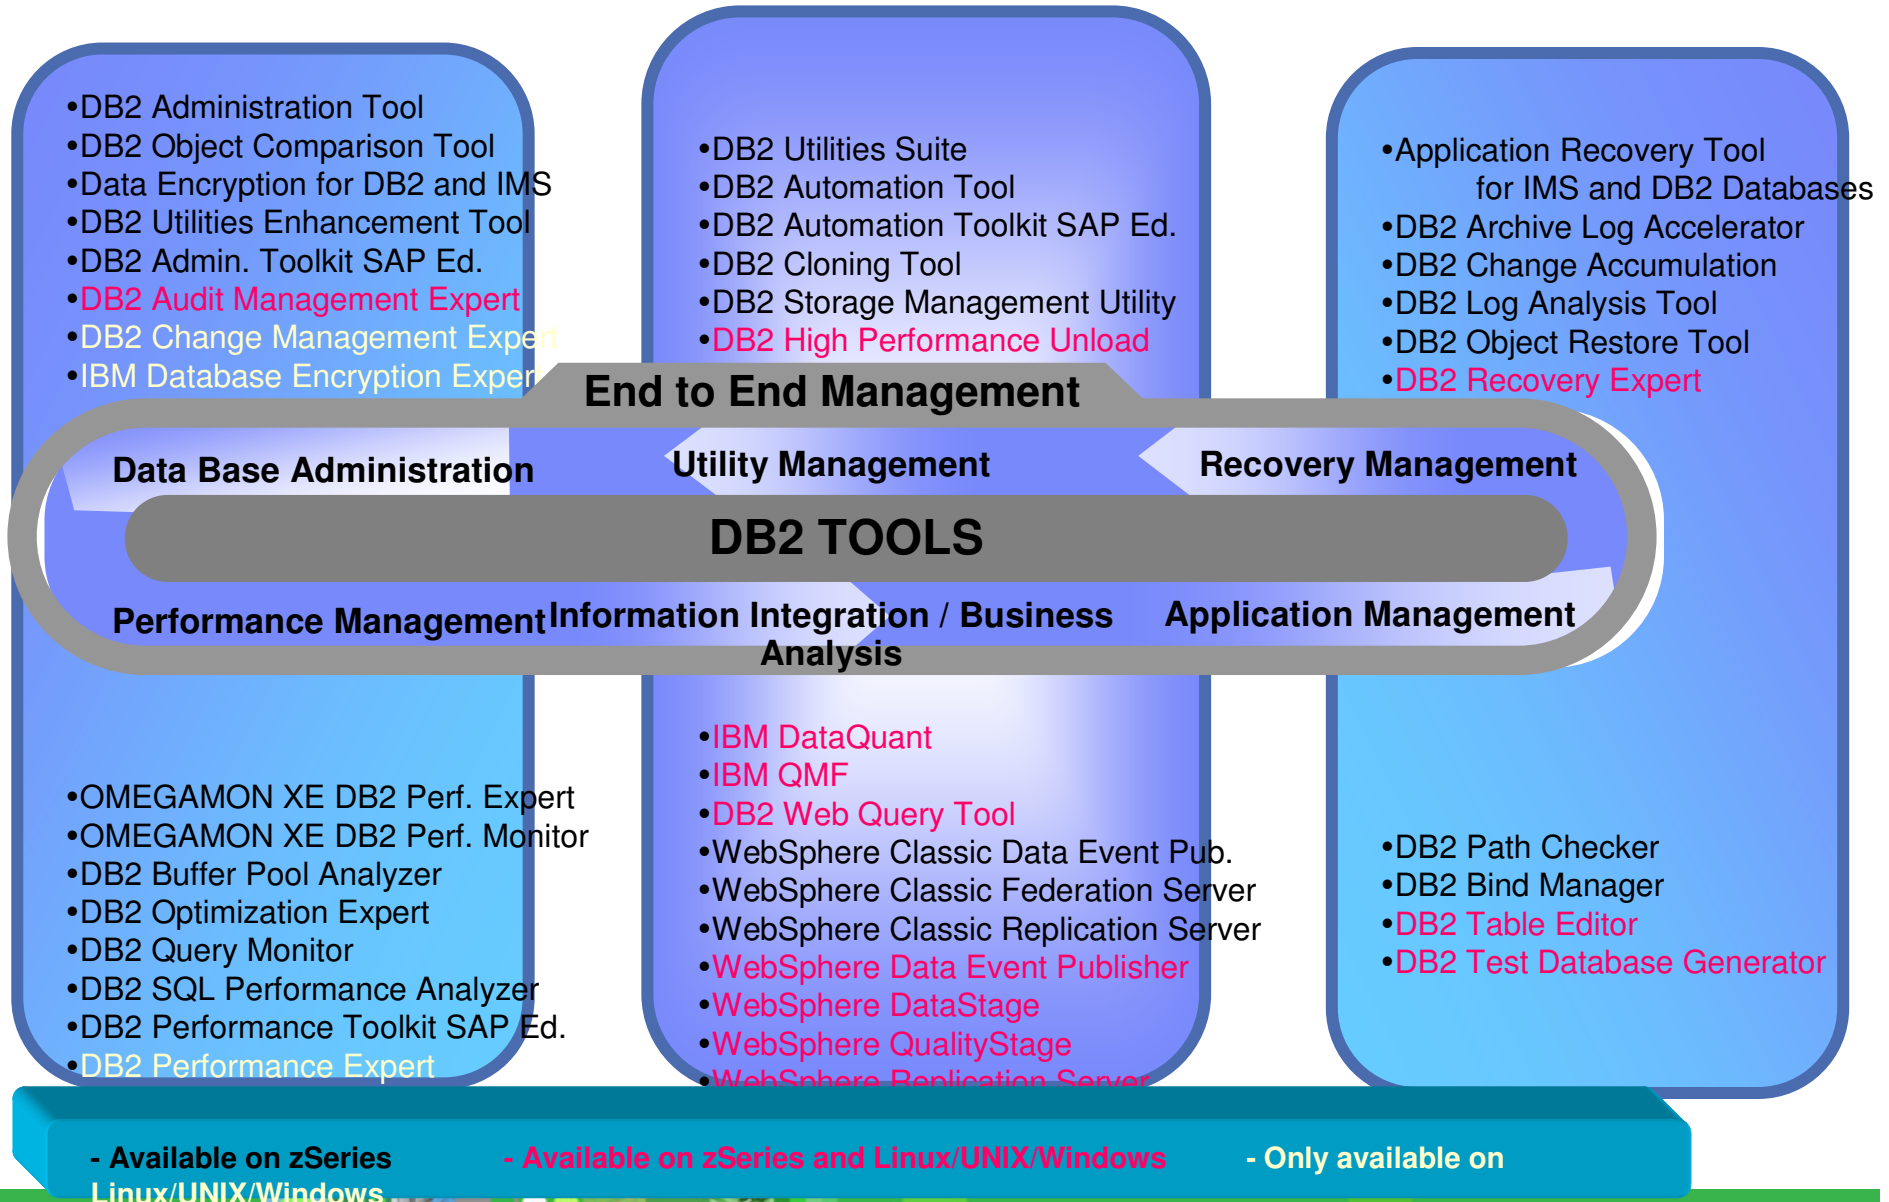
•DB2 Administration Tool
•DB2 Object Comparison Tool
•Data Encryption for DB2 and IMS
•DB2 Utilities Enhancement Tool
•DB2 Admin. Toolkit SAP Ed.
•DB2 Audit Management Expert
•DB2 Change Management Expert
•IBM Database Encryption Expert

•DB2 Utilities Suite
•DB2 Automation Tool
•DB2 Automation Toolkit SAP Ed.
•DB2 Cloning Tool
•DB2 Storage Management Utility
•DB2 High Performance Unload

•Application Recovery Tool for IMS and DB2 Databases
•DB2 Archive Log Accelerator
•DB2 Change Accumulation
•DB2 Log Analysis Tool
•DB2 Object Restore Tool
•DB2 Recovery Expert

End to End Management

Data Base Administration

Utility Management

Recovery Management

DB2 TOOLS

Performance Management

Information Integration / Business Analysis

Application Management

•IBM DataQuant
•IBM QMF
•DB2 Web Query Tool
•WebSphere Classic Data Event Pub.
•WebSphere Classic Federation Server
•WebSphere Classic Replication Server
•WebSphere Data Event Publisher
•WebSphere DataStage
•WebSphere QualityStage
•WebSphere Replication Server

•OMEGAMON XE DB2 Perf. Expert
•OMEGAMON XE DB2 Perf. Monitor
•DB2 Buffer Pool Analyzer
•DB2 Optimization Expert
•DB2 Query Monitor
•DB2 SQL Performance Analyzer
•DB2 Performance Toolkit SAP Ed.
•DB2 Performance Expert

•DB2 Path Checker
•DB2 Bind Manager
•DB2 Table Editor
•DB2 Test Database Generator

- Available on zSeries

- Available on zSeries and Linux/UNIX/Windows

- Only available on Linux/UNIX/Windows